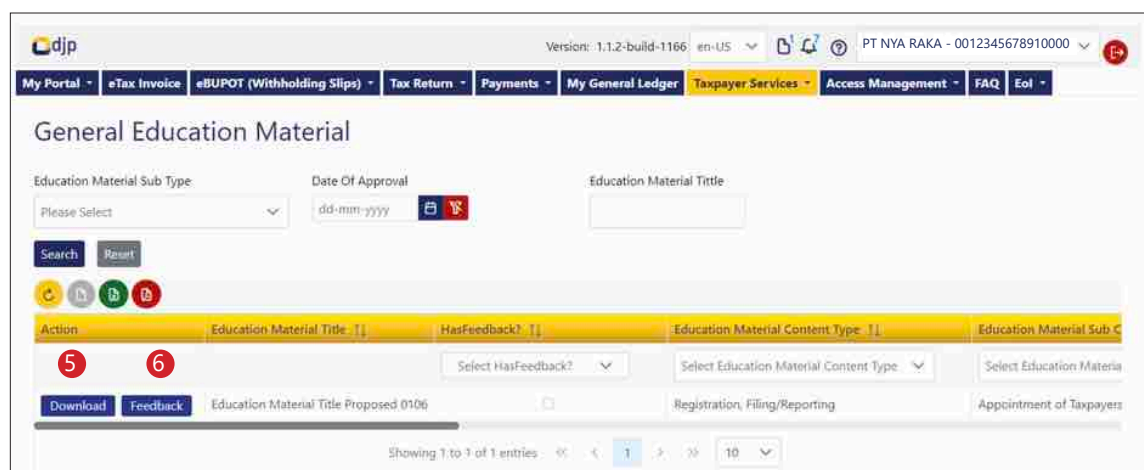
djp

Version: 1.1.2-build-1166 en-US 1 7 PT NYA RAKA - 0012345678910000

My Portal eTax Invoice eBUPOT (Withholding Slips) Tax Return Payments My General Ledger Taxpayer Services Access Management FAQ EoI

General Education Material

Education Material Sub Type
Please Select

Date Of Approval
dd-mm-yyyy

Education Material Tittle

Search Reset

| Action | Education Material Title | HasFeedback? | Education Material Content Type | Education Material Sub C |
|---|---|---|---|---|
| 5 6 | | Select HasFeedback? | Select Education Material Content Type | Select Education Materia |
| Download Feedback | Education Material Title Proposed 0106 | | Registration, Filing/Reporting | Appointment of Taxpayers |

Showing 1 to 1 of 1 entries 1 10